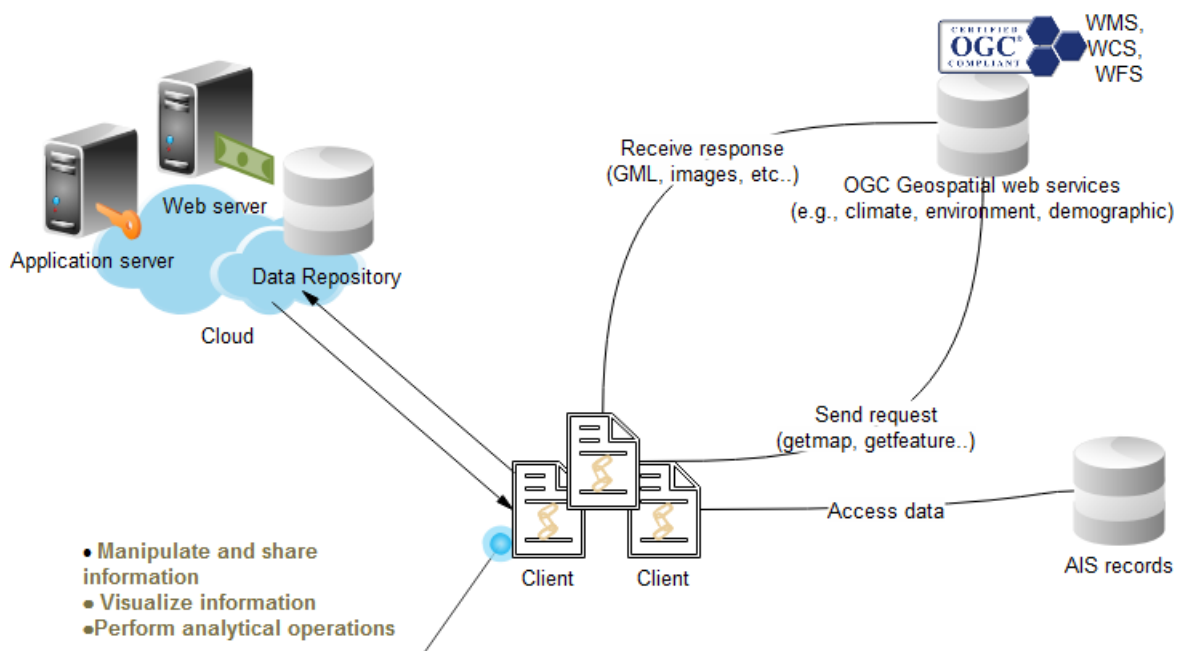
CERTIFIED OGC® COMPLIANT

WMS, WCS, WFS

Receive response (GML, images, etc..)

OGC Geospatial web services (e.g., climate, environment, demographic)

Web server

Application server

Data Repository

Cloud

Send request (getmap, getfeature..)

Access data

AIS records

Client

Client

• Manipulate and share information
• Visualize information
•Perform analytical operations